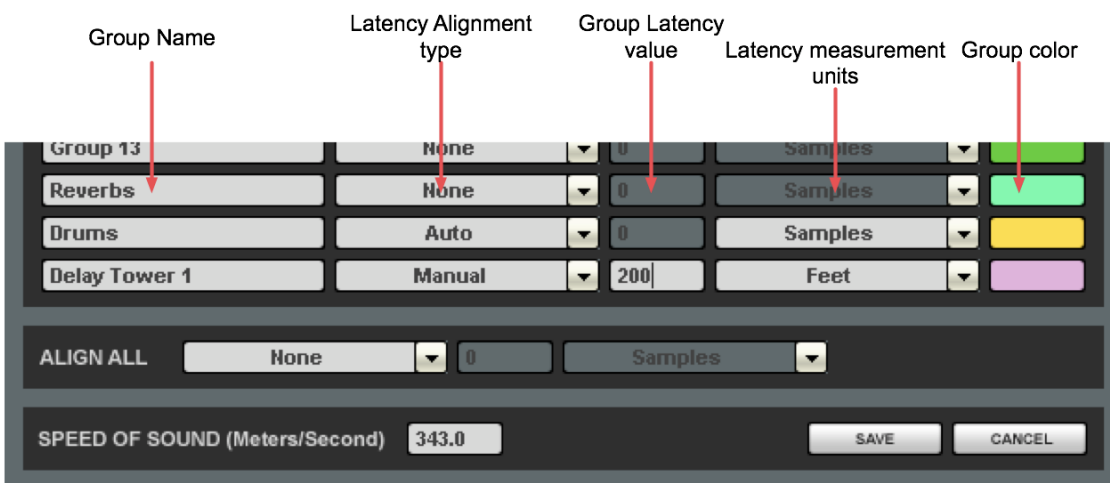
Group Name

Latency Alignment type

Group Latency value

Latency measurement units

Group color

| Group 13 | None | 0 | Samples |
|---|---|---|---|
| Reverbs | None | 0 | Samples |
| Drums | Auto | 0 | Samples |
| Delay Tower 1 | Manual | 200 | Feet |

ALIGN ALL None 0 Samples

SPEED OF SOUND (Meters/Second) 343.0 SAVE CANCEL